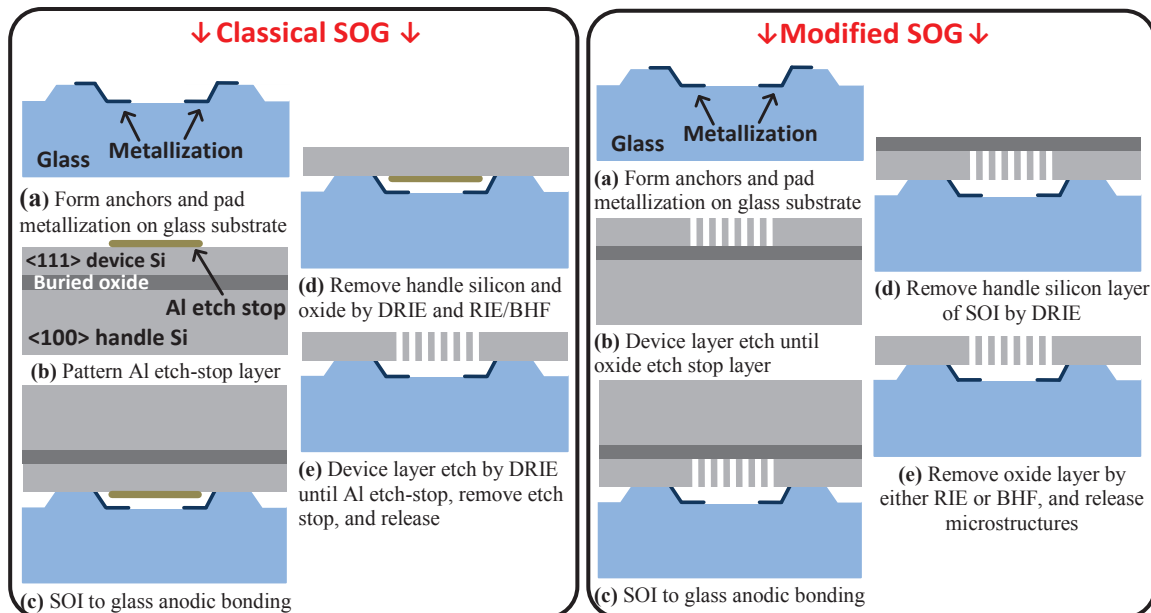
↓Classical SOG↓

Glass
Metallization

(a) Form anchors and pad metallization on glass substrate

<111> device Si
Buried oxide
Al etch stop
<100> handle Si

(b) Pattern Al etch-stop layer

(c) SOI to glass anodic bonding

(d) Remove handle silicon and oxide by DRIE and RIE/BHF

(e) Device layer etch by DRIE until Al etch-stop, remove etch stop, and release

↓Modified SOG↓

Glass
Metallization

(a) Form anchors and pad metallization on glass substrate

(b) Device layer etch until oxide etch stop layer

(c) SOI to glass anodic bonding

(d) Remove handle silicon layer of SOI by DRIE

(e) Remove oxide layer by either RIE or BHF, and release microstructures